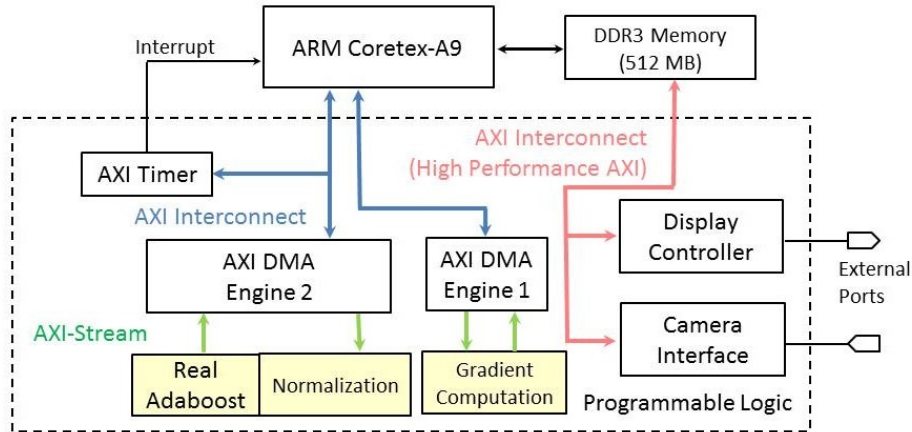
Interrupt

ARM Coretex-A9

DDR3 Memory
(512 MB)

AXI Interconnect
(High Performance AXI)

AXI Timer

AXI Interconnect

Display Controller

External Ports

AXI DMA Engine 2

AXI DMA Engine 1

AXI-Stream

Camera Interface

Real Adaboost

Normalization

Gradient Computation

Programmable Logic